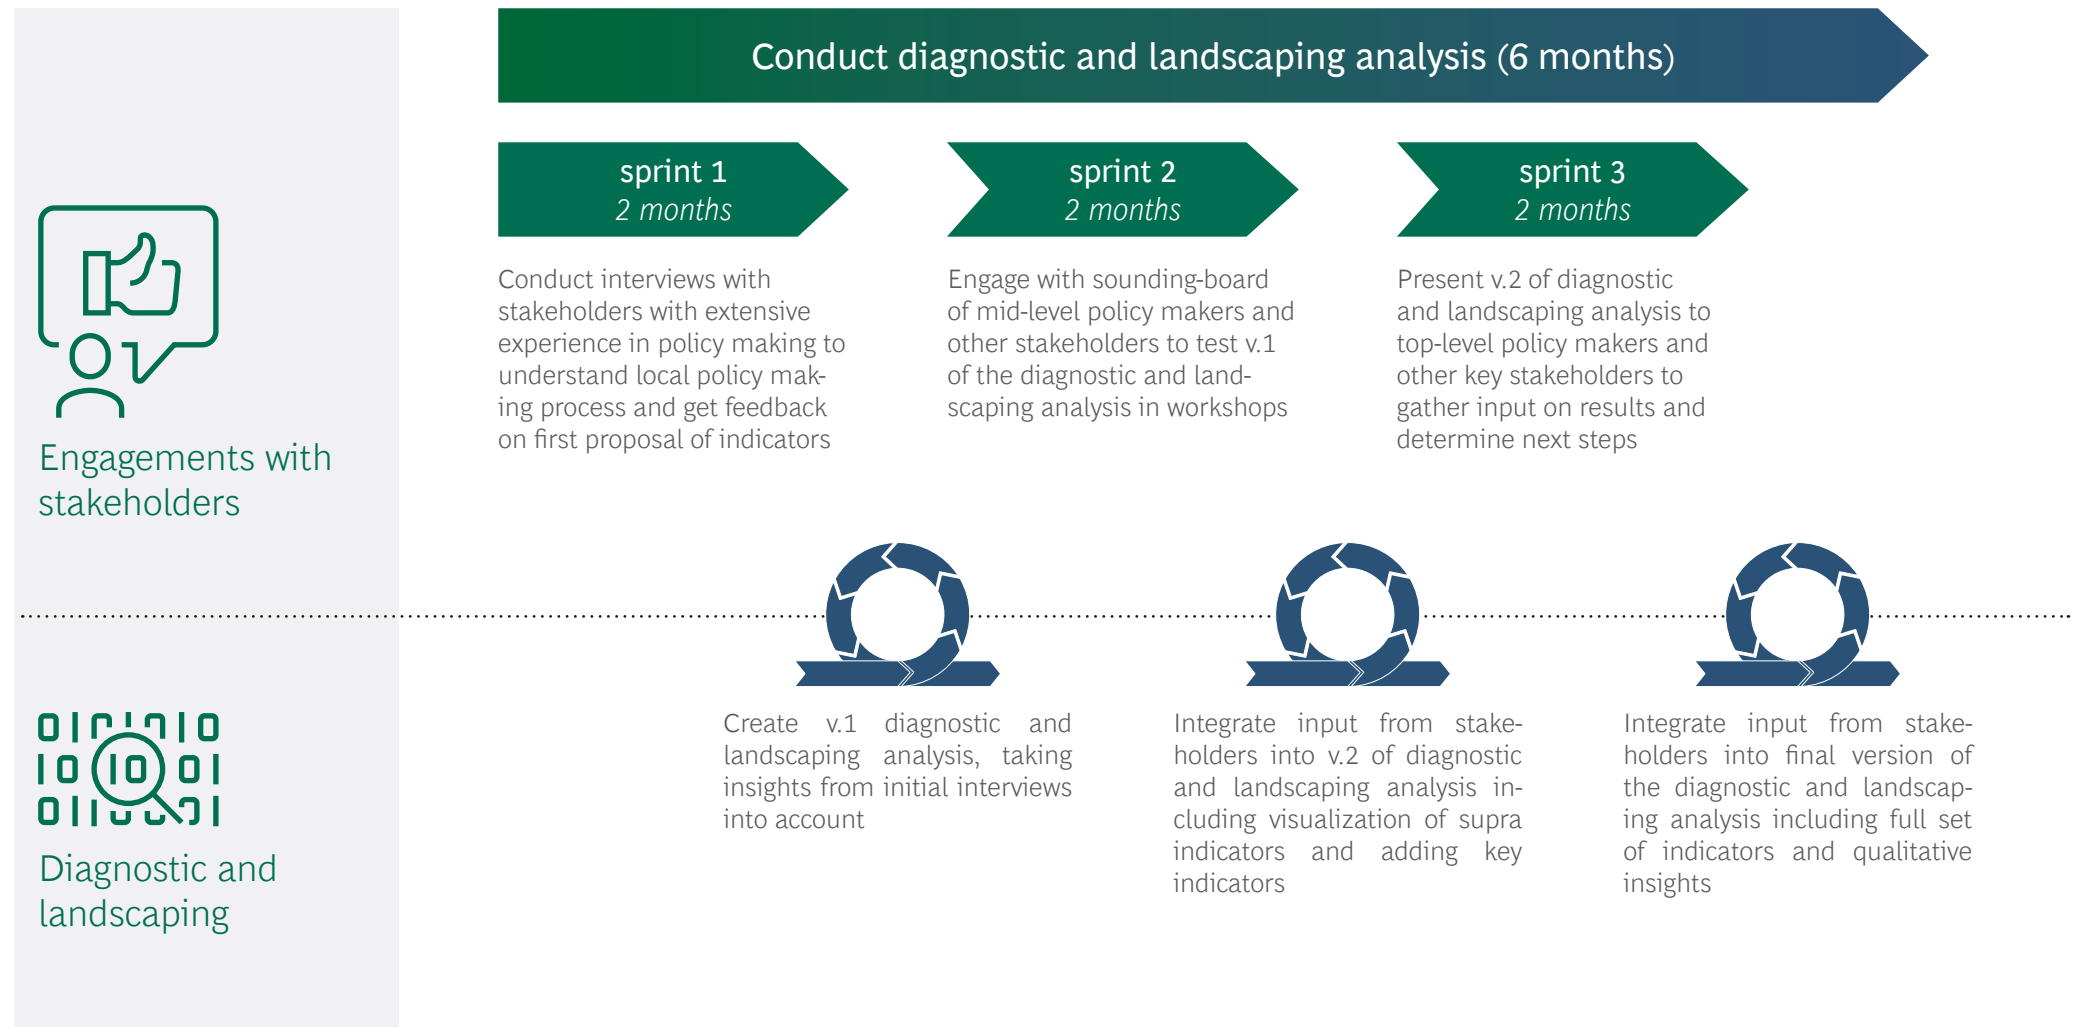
Conduct diagnostic and landscaping analysis (6 months)

Engagements with stakeholders

sprint 1
2 months

Conduct interviews with stakeholders with extensive experience in policy making to understand local policy making process and get feedback on first proposal of indicators

sprint 2
2 months

Engage with sounding-board of mid-level policy makers and other stakeholders to test v.1 of the diagnostic and landscaping analysis in workshops

sprint 3
2 months

Present v.2 of diagnostic and landscaping analysis to top-level policy makers and other key stakeholders to gather input on results and determine next steps

Diagnostic and landscaping

Create v.1 diagnostic and landscaping analysis, taking insights from initial interviews into account

Integrate input from stakeholders into v.2 of diagnostic and landscaping analysis including visualization of supra indicators and adding key indicators

Integrate input from stakeholders into final version of the diagnostic and landscaping analysis including full set of indicators and qualitative insights